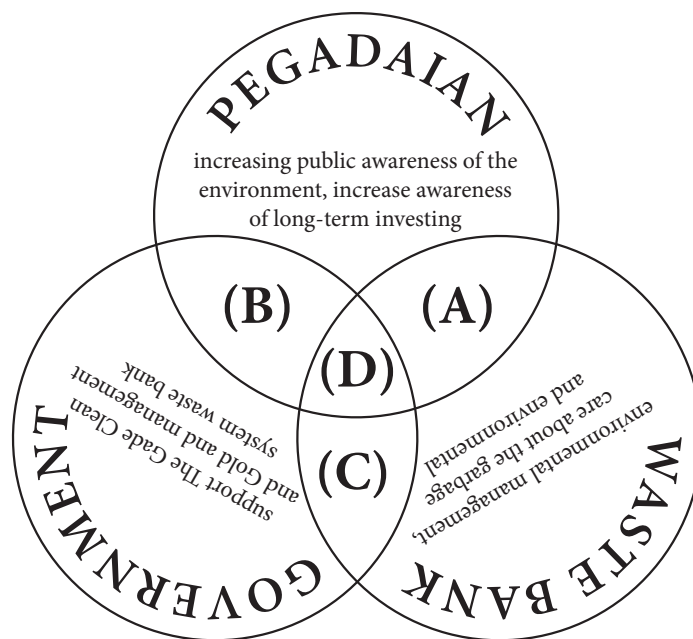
PEGADAIAN

increasing public awareness of the environment, increase awareness of long-term investing

(B)

(A)

(D)

(C)

GOVERNMENT

support The Gade Clean and Gold and management system waste bank

WASTE BANK

environmental management, care about the garbage and environmental